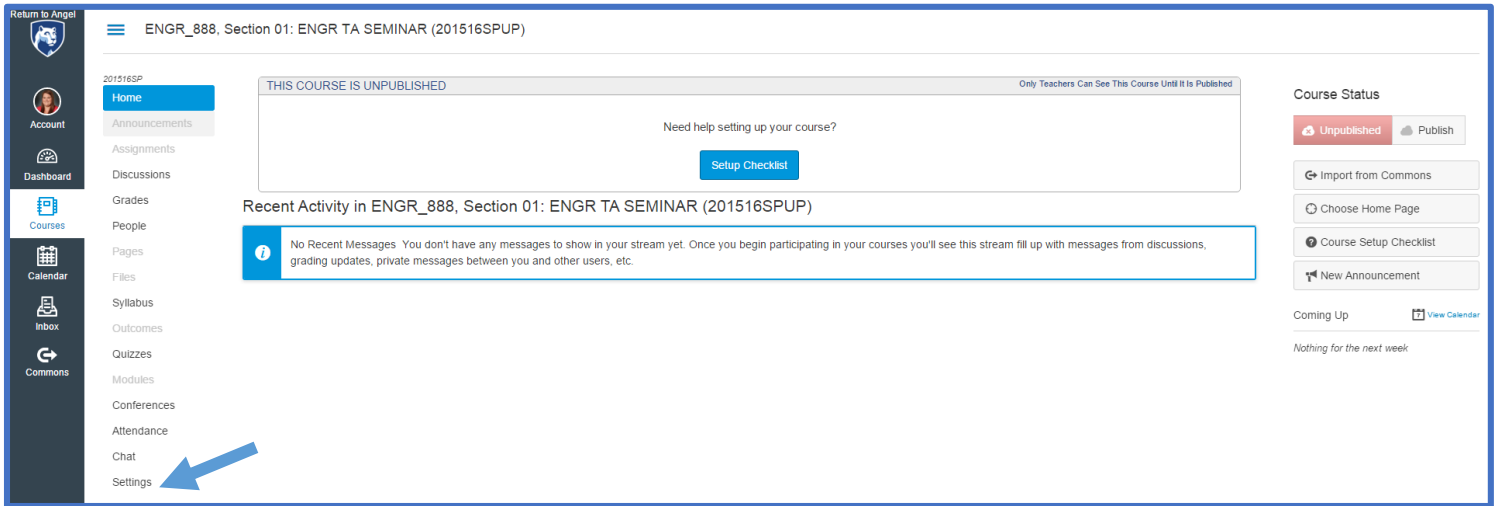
Return to Angel

Account

Dashboard

Courses

Calendar

Inbox

Commons

ENGR_888, Section 01: ENGR TA SEMINAR (201516SPUP)

201516SP

Home

Announcements

Assignments

Discussions

Grades

People

Pages

Files

Syllabus

Outcomes

Quizzes

Modules

Conferences

Attendance

Chat

Settings

THIS COURSE IS UNPUBLISHED

Only Teachers Can See This Course Until It Is Published

Need help setting up your course?

Setup Checklist

Recent Activity in ENGR_888, Section 01: ENGR TA SEMINAR (201516SPUP)

No Recent Messages You don't have any messages to show in your stream yet. Once you begin participating in your courses you'll see this stream fill up with messages from discussions, grading updates, private messages between you and other users, etc.

Course Status

Unpublished

Publish

Import from Commons

Choose Home Page

Course Setup Checklist

New Announcement

Coming Up

View Calendar

Nothing for the next week